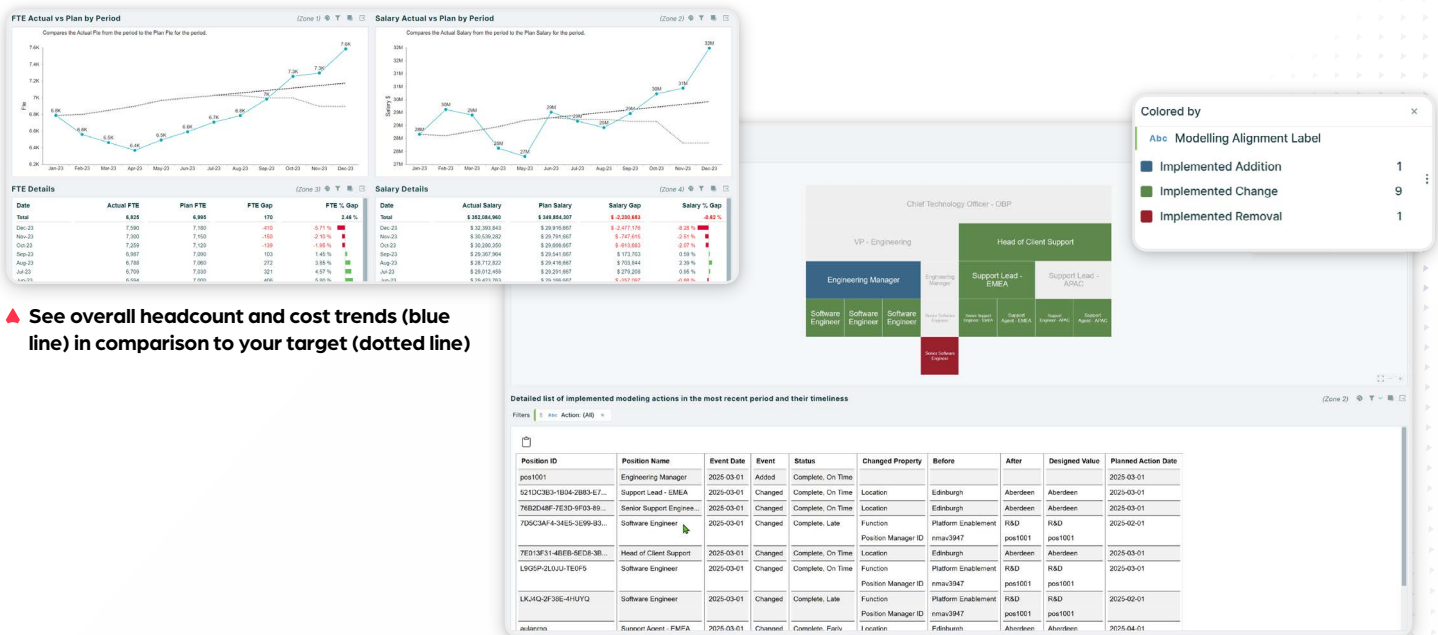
FTE Actual vs Plan by Period (Zone 1)

Compares the Actual Fte from the period to the Plan Fte for the period.

7.6K 7.4K 7.2K 7K 6.8K 6.6K 6.4K 6.2K

Fte

6.8K 6.6K 6.5K 6.4K 6.6K 6.6K 6.7K 6.8K 7K 7.3K 7.3K 7.6K

Jan-23 Feb-23 Mar-23 Apr-23 May-23 Jun-23 Jul-23 Aug-23 Sep-23 Oct-23 Nov-23 Dec-23

Salary Actual vs Plan by Period (Zone 2)

Compares the Actual Salary from the period to the Plan Salary for the period.

32M 31M 30M 29M 28M 27M

Salary $

28M 30M 29M 28M 27M 29M 29M 29M 29M 30M 31M 33M

Jan-23 Feb-23 Mar-23 Apr-23 May-23 Jun-23 Jul-23 Aug-23 Sep-23 Oct-23 Nov-23 Dec-23

FTE Details (Zone 3)

| Date | Actual FTE | Plan FTE | FTE Gap | FTE % Gap |
|---|---|---|---|---|
| Total | 6,925 | 6,995 | 170 | 2.46 % |
| Dec-23 | 7,590 | 7,180 | -410 | -5.71 % |
| Nov-23 | 7,300 | 7,150 | -150 | -2.10 % |
| Oct-23 | 7,259 | 7,120 | -139 | -1.95 % |
| Sep-23 | 6,987 | 7,090 | 103 | 1.45 % |
| Aug-23 | 6,788 | 7,060 | 272 | 3.85 % |
| Jul-23 | 6,709 | 7,030 | 321 | 4.57 % |
| Jun-23 | 6,594 | 7,000 | 406 | 5.80 % |

Salary Details (Zone 4)

| Date | Actual Salary | Plan Salary | Salary Gap | Salary % Gap |
|---|---|---|---|---|
| Total | $ 352,084,960 | $ 349,854,307 | $ -2,230,653 | -0.62 % |
| Dec-23 | $ 32,393,843 | $ 29,916,667 | $ -2,477,176 | -8.28 % |
| Nov-23 | $ 30,539,282 | $ 29,791,667 | $ -747,615 | -2.51 % |
| Oct-23 | $ 30,280,350 | $ 29,666,667 | $ -613,683 | -2.07 % |
| Sep-23 | $ 29,367,964 | $ 29,541,667 | $ 173,703 | 0.59 % |
| Aug-23 | $ 28,712,822 | $ 29,416,667 | $ 703,844 | 2.39 % |
| Jul-23 | $ 29,012,459 | $ 29,291,667 | $ 279,208 | 0.95 % |
| Jun-23 | $ 29,433,763 | $ 29,166,667 | $ -267,097 | -0.92 % |

See overall headcount and cost trends (blue line) in comparison to your target (dotted line)

Colored by
Abc Modelling Alignment Label
Implemented Addition 1
Implemented Change 9
Implemented Removal 1

Chief Technology Officer - OBP
VP - Engineering
Head of Client Support
Engineering Manager
Engineering Manager
Support Lead - EMEA
Support Lead - APAC
Software Engineer
Software Engineer
Software Engineer
Senior Software Engineer
Senior Support Engineer - EMEA
Support Agent - EMEA
Support Engineer - APAC
Support Agent - APAC
Senior Software Engineer

Detailed list of implemented modeling actions in the most recent period and their timeliness (Zone 2)

Filters Abc Action: (All)

| Position ID | Position Name | Event Date | Event | Status | Changed Property | Before | After | Designed Value | Planned Action Date |
|---|---|---|---|---|---|---|---|---|---|
| pos1001 | Engineering Manager | 2025-03-01 | Added | Complete, On Time | | | | | 2025-03-01 |
| 521DC3B3-1B04-2B83-E7... | Support Lead - EMEA | 2025-03-01 | Changed | Complete, On Time | Location | Edinburgh | Aberdeen | Aberdeen | 2025-03-01 |
| 76B2D48F-7E3D-9F03-89... | Senior Support Enginee... | 2025-03-01 | Changed | Complete, On Time | Location | Edinburgh | Aberdeen | Aberdeen | 2025-03-01 |
| 7D5C3AF4-34E5-3E99-B3... | Software Engineer | 2025-03-01 | Changed | Complete, Late | Function | Platform Enablement | R&D | R&D | 2025-02-01 |
| | | | | | Position Manager ID | nmav3947 | pos1001 | pos1001 | |
| 7E013F31-4BEB-5ED8-3B... | Head of Client Support | 2025-03-01 | Changed | Complete, On Time | Location | Edinburgh | Aberdeen | Aberdeen | 2025-03-01 |
| L9G5P-2L0JU-TE0F5 | Software Engineer | 2025-03-01 | Changed | Complete, On Time | Function | Platform Enablement | R&D | R&D | 2025-03-01 |
| | | | | | Position Manager ID | nmav3947 | pos1001 | pos1001 | |
| LKJ4Q-2F38E-4HUYQ | Software Engineer | 2025-03-01 | Changed | Complete, Late | Function | Platform Enablement | R&D | R&D | 2025-02-01 |
| | | | | | Position Manager ID | nmav3947 | pos1001 | pos1001 | |
| aulanrgo | Support Agent - EMEA | 2025-03-01 | Changed | Complete, Early | Location | Edinburgh | Aberdeen | Aberdeen | 2025-04-01 |